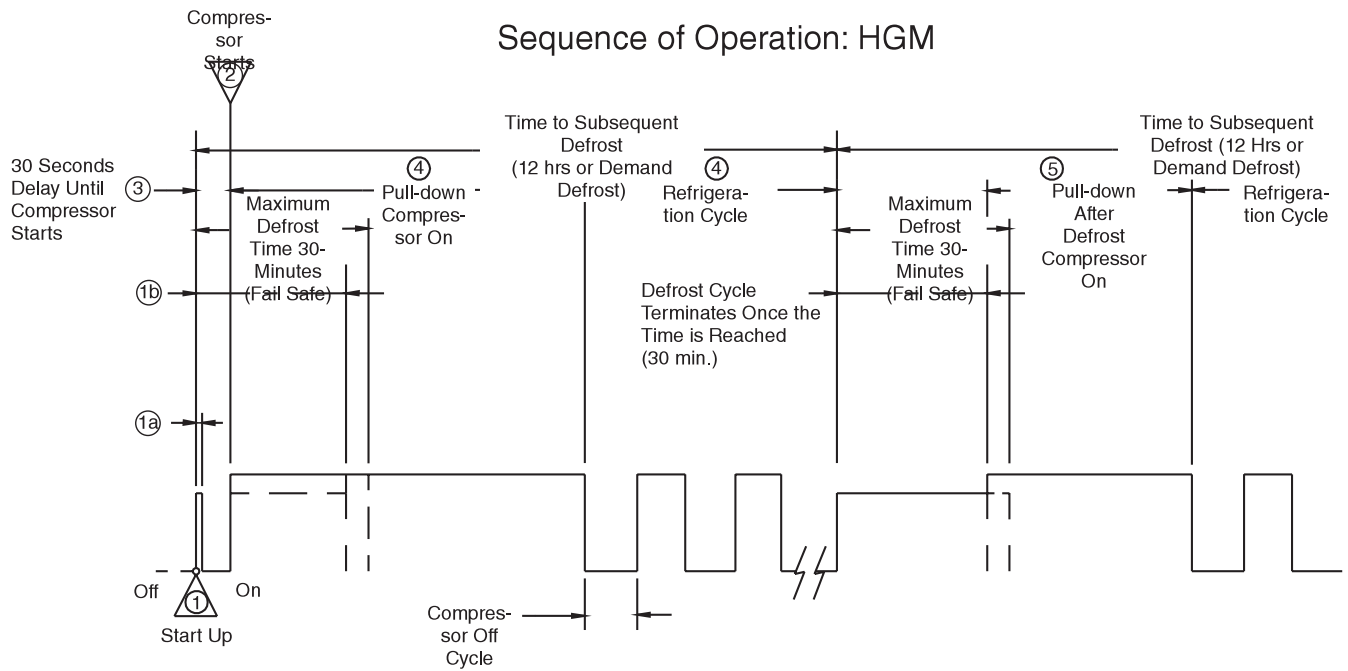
Sequence of Operation: HGM

Compressor Starts
2

30 Seconds Delay Until Compressor Starts
3

Time to Subsequent Defrost (12 hrs or Demand Defrost)

4
Pull-down Compressor On

Maximum Defrost Time 30-Minutes (Fail Safe)

1b

1a

4
Refrigeration Cycle

Defrost Cycle Terminates Once the Time is Reached (30 min.)

Maximum Defrost Time 30-Minutes (Fail Safe)

Time to Subsequent Defrost (12 Hrs or Demand Defrost)

5
Pull-down After Defrost Compressor On

Refrigeration Cycle

Off
On
1
Start Up

Compressor Off Cycle